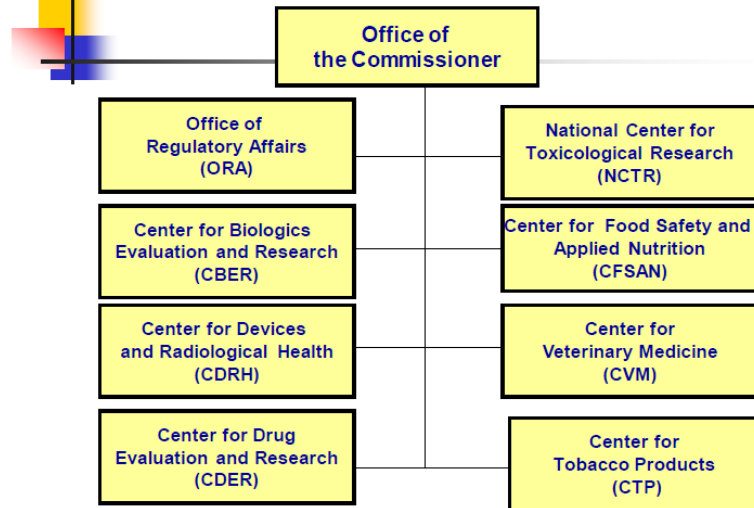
Office of the Commissioner

Office of Regulatory Affairs (ORA)

National Center for Toxicological Research (NCTR)

Center for Biologics Evaluation and Research (CBER)

Center for Food Safety and Applied Nutrition (CFSAN)

Center for Devices and Radiological Health (CDRH)

Center for Veterinary Medicine (CVM)

Center for Drug Evaluation and Research (CDER)

Center for Tobacco Products (CTP)